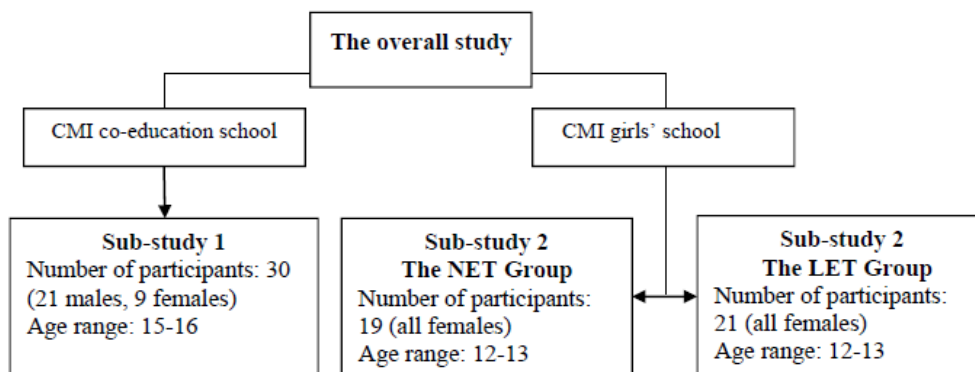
The overall study

CMI co-education school

CMI girls' school

Sub-study 1
Number of participants: 30 (21 males, 9 females)
Age range: 15-16

Sub-study 2
The NET Group
Number of participants: 19 (all females)
Age range: 12-13

Sub-study 2
The LET Group
Number of participants: 21 (all females)
Age range: 12-13